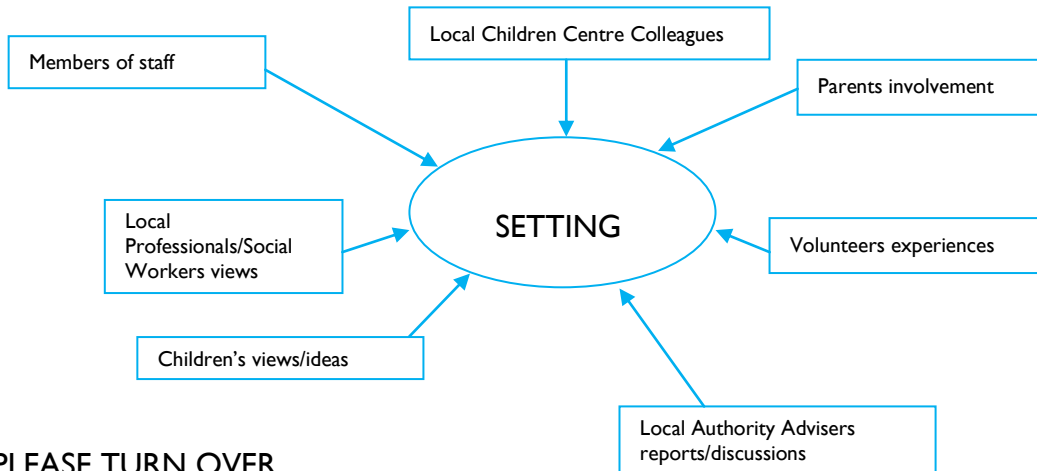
Local Children Centre Colleagues

Members of staff

Parents involvement

SETTING

Local Professionals/Social Workers views

Volunteers experiences

Children's views/ideas

Local Authority Advisers reports/discussions

PLEASE TURN OVER